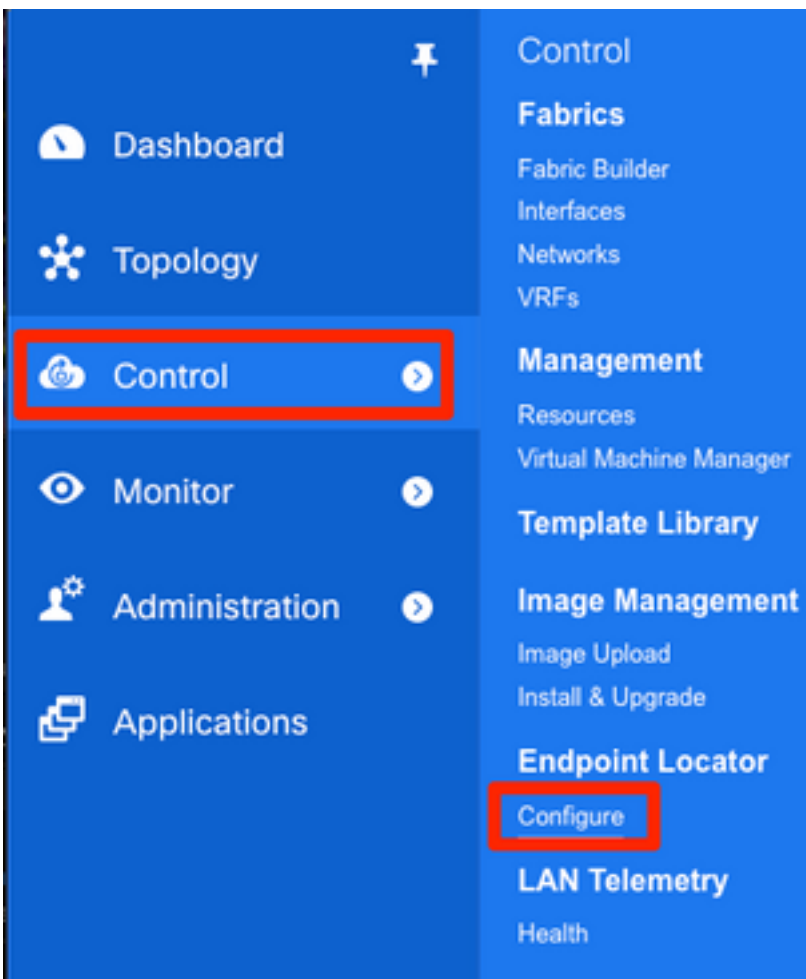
Dashboard

Topology

Control

Monitor

Administration

Applications

Control

Fabrics

Fabric Builder

Interfaces

Networks

VRFs

Management

Resources

Virtual Machine Manager

Template Library

Image Management

Image Upload

Install & Upgrade

Endpoint Locator

Configure

LAN Telemetry

Health